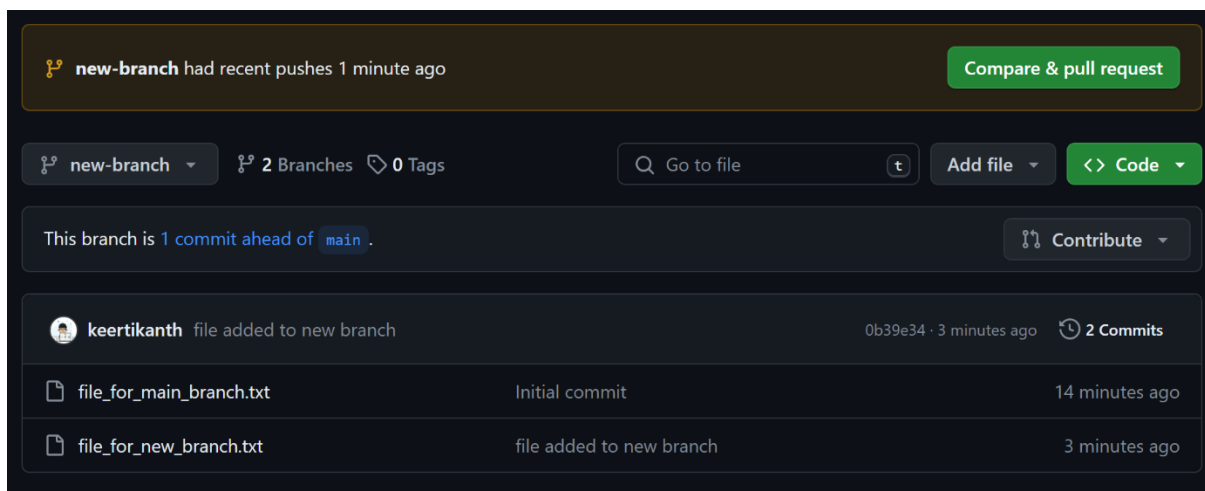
new-branch had recent pushes 1 minute ago

Compare & pull request

new-branch

2 Branches

0 Tags

Go to file

t

Add file

<> Code

This branch is 1 commit ahead of main.

Contribute

keertikanth file added to new branch

0b39e34 · 3 minutes ago

2 Commits

| | | |
|---|---|---|
| file_for_main_branch.txt | Initial commit | 14 minutes ago |
| file_for_new_branch.txt | file added to new branch | 3 minutes ago |